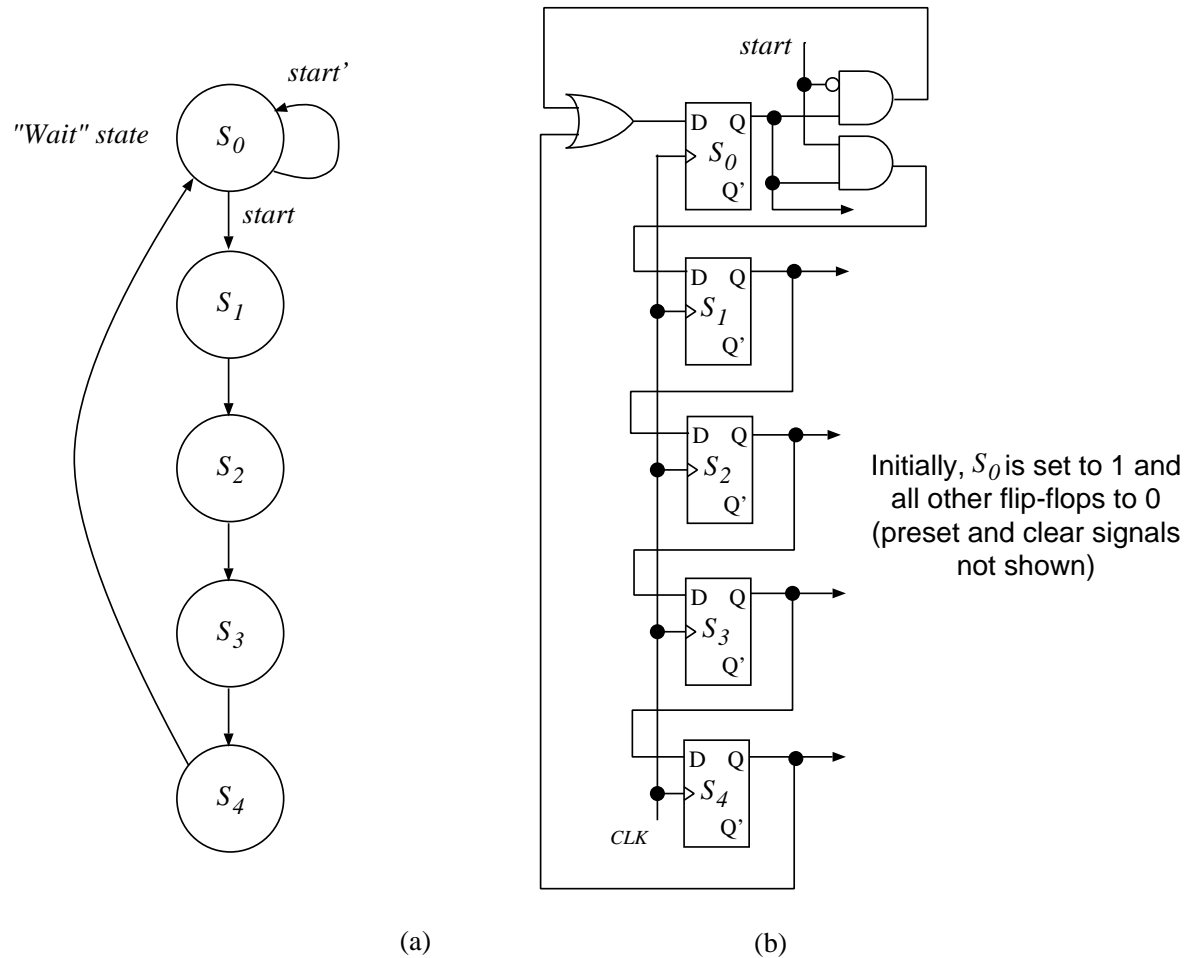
start'

"Wait" state

$S_0$

start

$S_1$

$S_2$

$S_3$

$S_4$

start

D Q
$S_0$
Q'

D Q
$S_1$
Q'

D Q
$S_2$
Q'

D Q
$S_3$
Q'

D Q
$S_4$
Q'

CLK

Initially, $S_0$ is set to 1 and all other flip-flops to 0 (preset and clear signals not shown)

(a)

(b)